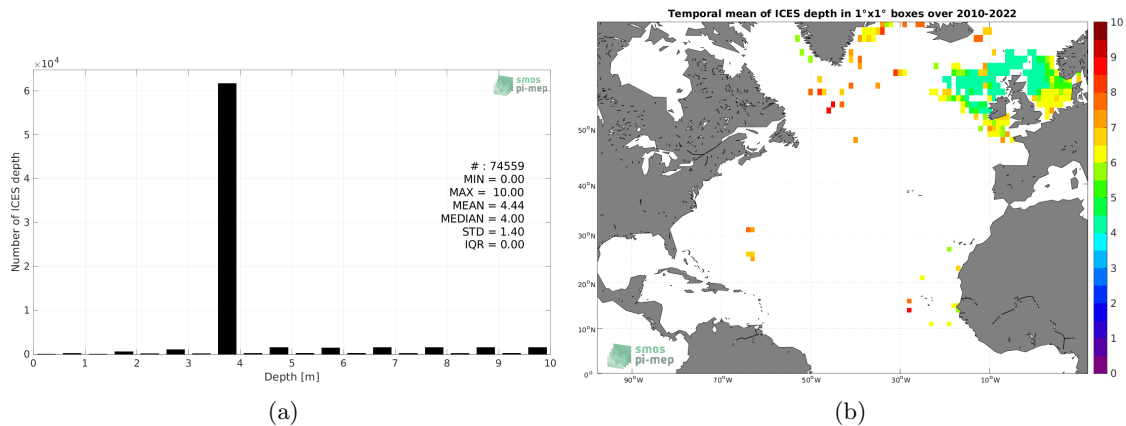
$\times 10^4$

smos pi-mep

6
5
4
3
2
1
0

Number of ICES depth

# : 74559
MIN = 0.00
MAX = 10.00
MEAN = 4.44
MEDIAN = 4.00
STD = 1.40
IQR = 0.00

0 1 2 3 4 5 6 7 8 9 10

Depth [m]

(a)

Temporal mean of ICES depth in 1°x1° boxes over 2010-2022

50°N
40°N
30°N
20°N
10°N
0°

90°W 70°W 50°W 30°W 10°W

smos pi-mep

10
9
8
7
6
5
4
3
2
1
0

(b)